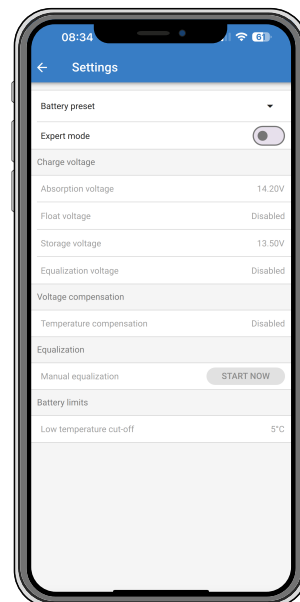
08:34 61

Settings

Battery preset

Expert mode

Charge voltage

Absorption voltage 14.20V

Float voltage Disabled

Storage voltage 13.50V

Equalization voltage Disabled

Voltage compensation

Temperature compensation Disabled

Equalization

Manual equalization START NOW

Battery limits

Low temperature cut-off 5°C